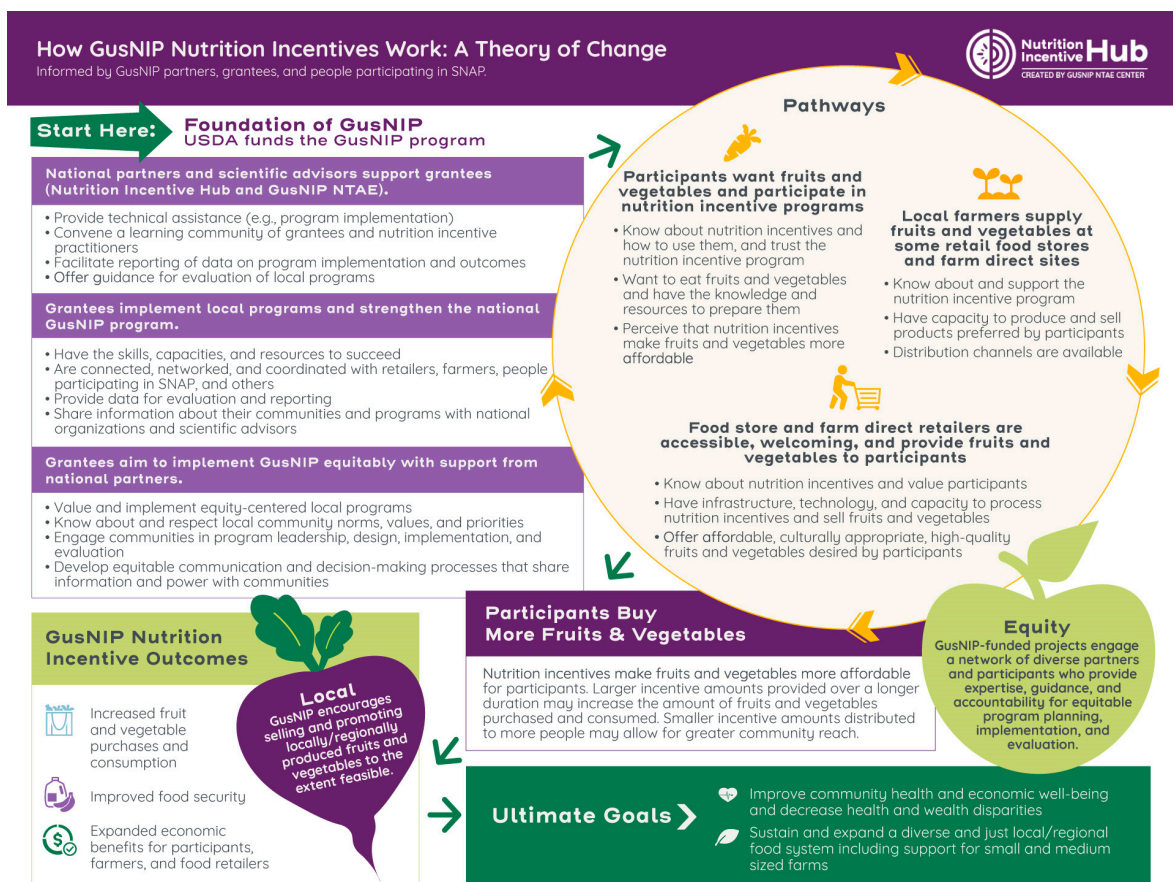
How GusNIP Nutrition Incentives Work: A Theory of Change
Informed by GusNIP partners, grantees, and people participating in SNAP.

Nutrition Incentive Hub
CREATED BY GUSNIP NTAE CENTER

Start Here: Foundation of GusNIP
USDA funds the GusNIP program

National partners and scientific advisors support grantees (Nutrition Incentive Hub and GusNIP NTAE).

• Provide technical assistance (e.g., program implementation)
• Convene a learning community of grantees and nutrition incentive practitioners
• Facilitate reporting of data on program implementation and outcomes
• Offer guidance for evaluation of local programs

Grantees implement local programs and strengthen the national GusNIP program.

• Have the skills, capacities, and resources to succeed
• Are connected, networked, and coordinated with retailers, farmers, people participating in SNAP, and others
• Provide data for evaluation and reporting
• Share information about their communities and programs with national organizations and scientific advisors

Grantees aim to implement GusNIP equitably with support from national partners.

• Value and implement equity-centered local programs
• Know about and respect local community norms, values, and priorities
• Engage communities in program leadership, design, implementation, and evaluation
• Develop equitable communication and decision-making processes that share information and power with communities

Pathways

Participants want fruits and vegetables and participate in nutrition incentive programs

• Know about nutrition incentives and how to use them, and trust the nutrition incentive program
• Want to eat fruits and vegetables and have the knowledge and resources to prepare them
• Perceive that nutrition incentives make fruits and vegetables more affordable

Local farmers supply fruits and vegetables at some retail food stores and farm direct sites

• Know about and support the nutrition incentive program
• Have capacity to produce and sell products preferred by participants
• Distribution channels are available

Food store and farm direct retailers are accessible, welcoming, and provide fruits and vegetables to participants

• Know about nutrition incentives and value participants
• Have infrastructure, technology, and capacity to process nutrition incentives and sell fruits and vegetables
• Offer affordable, culturally appropriate, high-quality fruits and vegetables desired by participants

Participants Buy More Fruits & Vegetables

Nutrition incentives make fruits and vegetables more affordable for participants. Larger incentive amounts provided over a longer duration may increase the amount of fruits and vegetables purchased and consumed. Smaller incentive amounts distributed to more people may allow for greater community reach.

Equity
GusNIP-funded projects engage a network of diverse partners and participants who provide expertise, guidance, and accountability for equitable program planning, implementation, and evaluation.

GusNIP Nutrition Incentive Outcomes

Increased fruit and vegetable purchases and consumption

Improved food security

Expanded economic benefits for participants, farmers, and food retailers

Local
GusNIP encourages selling and promoting locally/regionally produced fruits and vegetables to the extent feasible.

Ultimate Goals

Improve community health and economic well-being and decrease health and wealth disparities

Sustain and expand a diverse and just local/regional food system including support for small and medium sized farms